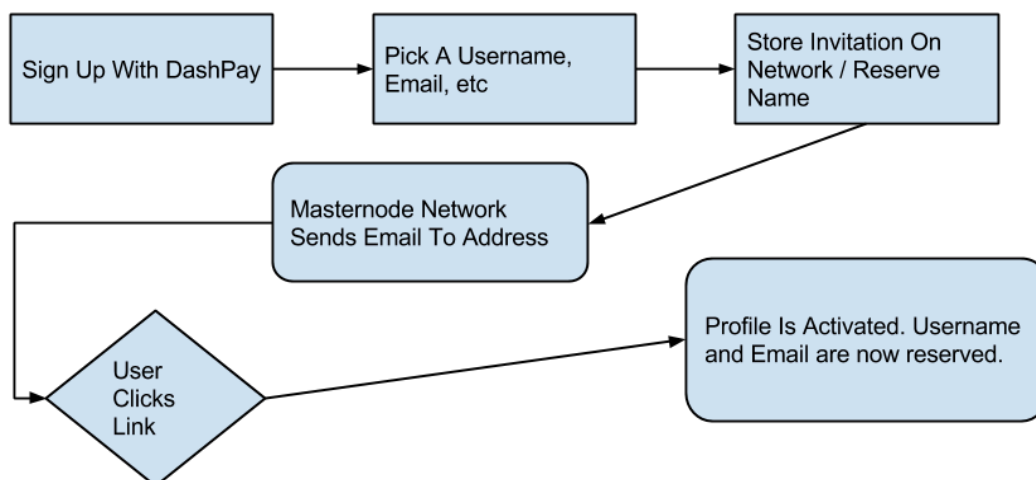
Sign Up With DashPay

Pick A Username, Email, etc

Store Invitation On Network / Reserve Name

Masternode Network Sends Email To Address

User Clicks Link

Profile Is Activated. Username and Email are now reserved.